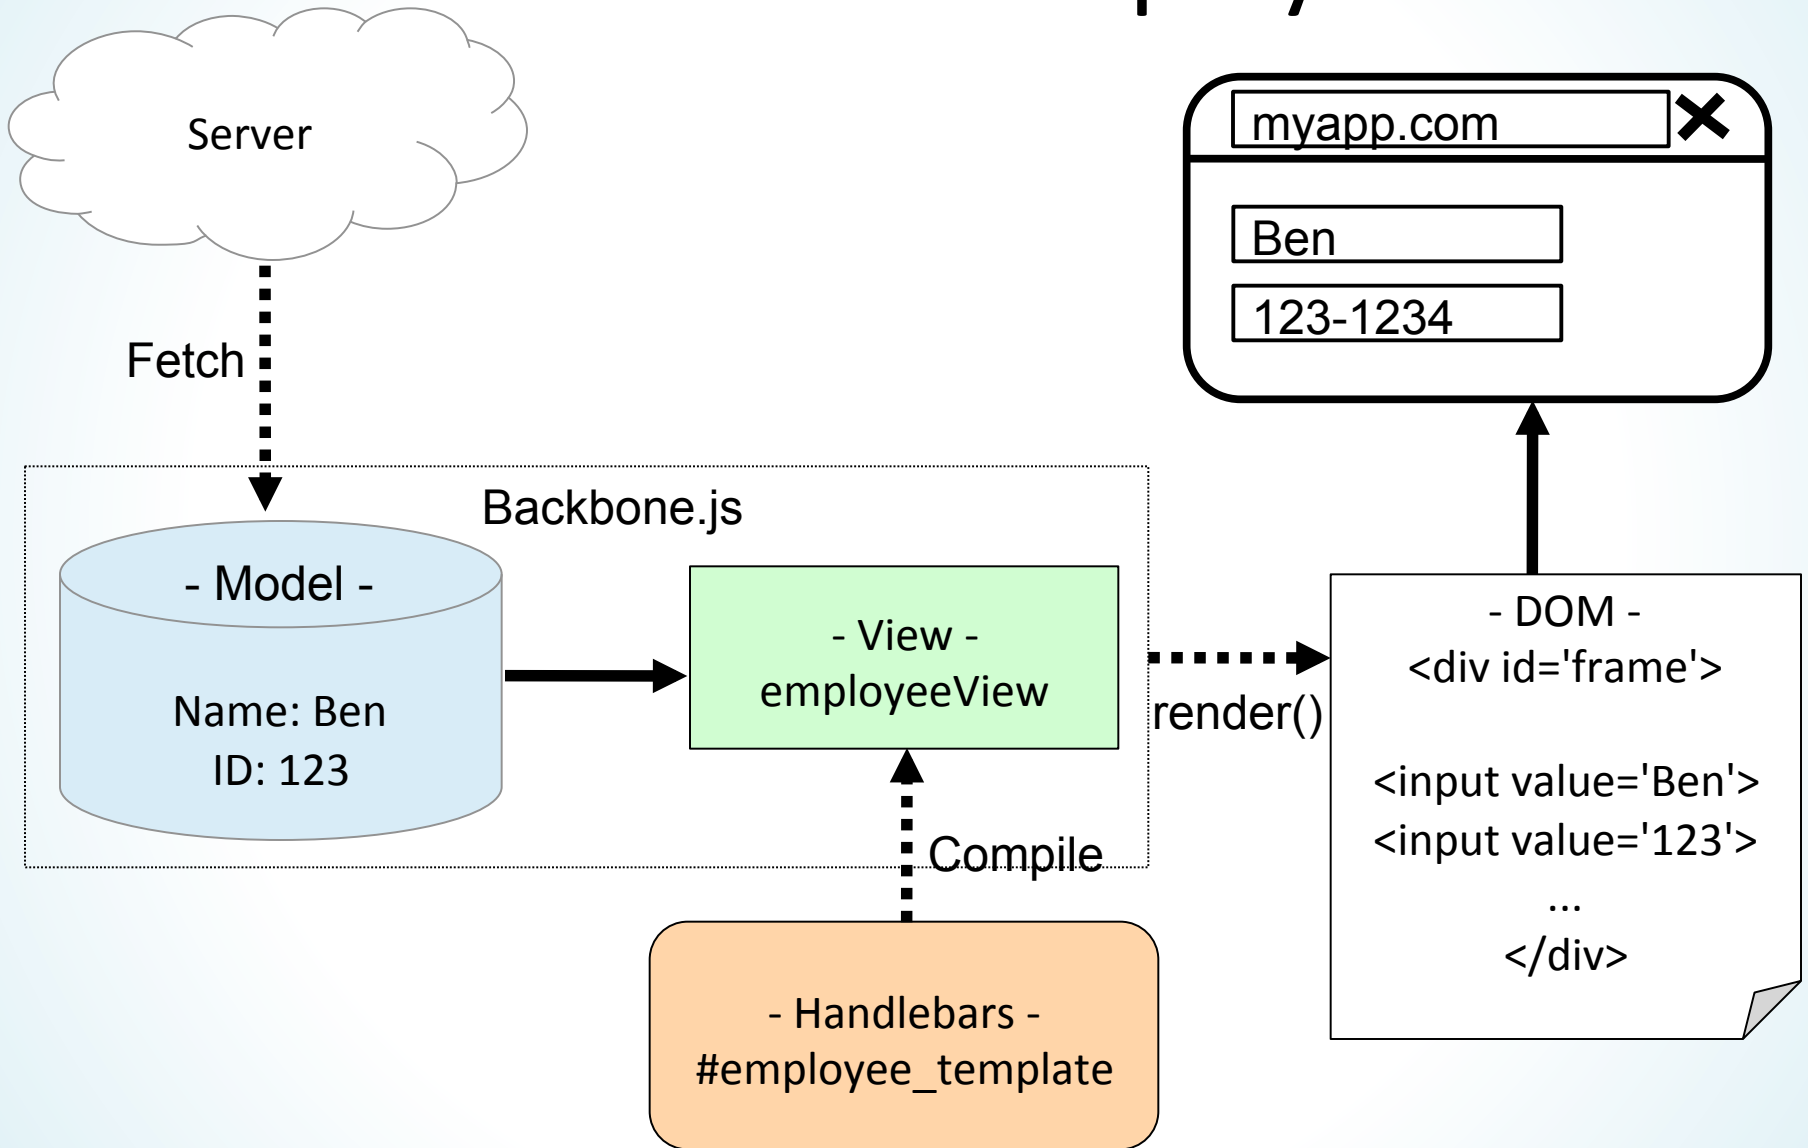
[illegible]

Server

Fetch

myapp.com

Ben

123-1234

Backbone.js

- Model -

Name: Ben
ID: 123

- View -
employeeView

render()

- DOM -
<div id='frame'>

<input value='Ben'>
<input value='123'>
...
</div>

Compile

- Handlebars -
#employee_template